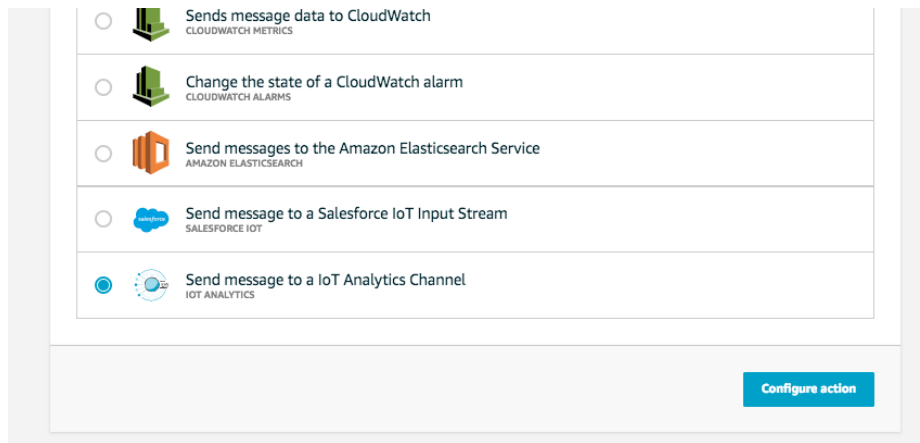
Sends message data to CloudWatch
CLOUDWATCH METRICS

Change the state of a CloudWatch alarm
CLOUDWATCH ALARMS

Send messages to the Amazon Elasticsearch Service
AMAZON ELASTICSEARCH

salesforce

Send message to a Salesforce IoT Input Stream
SALESFORCE IOT

Send message to a IoT Analytics Channel
IOT ANALYTICS

Configure action